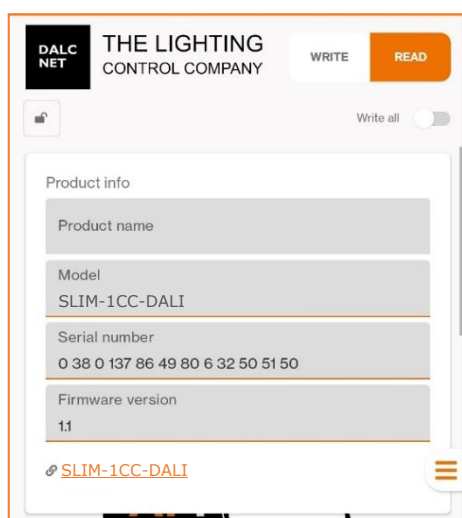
DALC NET

THE LIGHTING CONTROL COMPANY

WRITE

READ

Write all

Product info

Product name

Model

SLIM-1CC-DALI

Serial number

0 38 0 137 86 49 80 6 32 50 51 50

Firmware version

1.1

SLIM-1CC-DALI